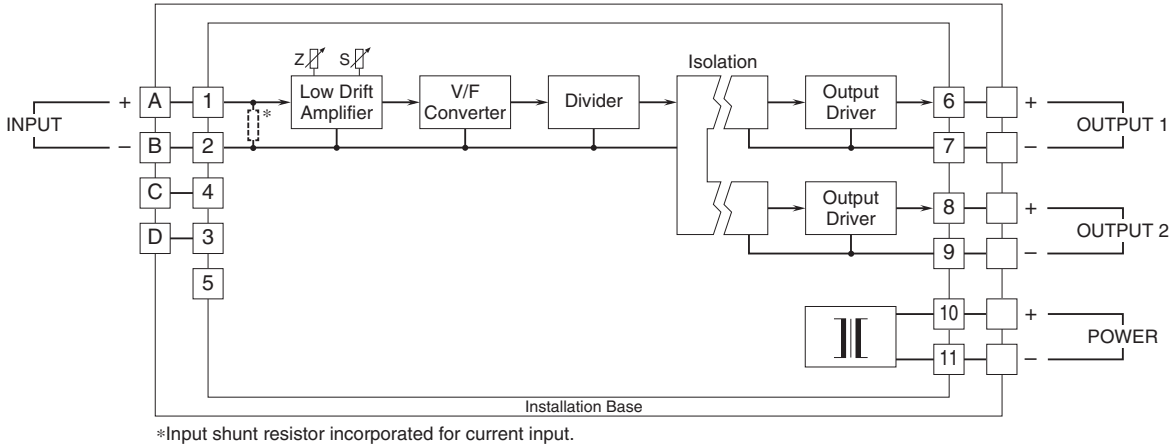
INPUT
+
−
A
B
C
D
1
2
4
3
5
*
Z
S
Low Drift Amplifier
V/F Converter
Divider
Isolation
Output Driver
Output Driver
6
7
8
9
10
11
+
−
+
−
+
−
OUTPUT 1
OUTPUT 2
POWER
Installation Base

*Input shunt resistor incorporated for current input.